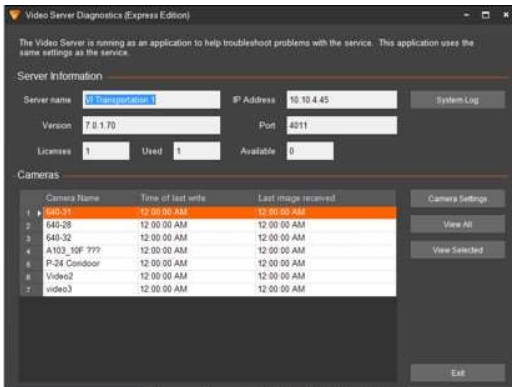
Video Server Diagnostics (Express Edition)

The Video Server is running as an application to help troubleshoot problems with the service. This application uses the same settings as the service.

Server Information

Server name VI Transportation 1
IP Address 10.10.4.45
System Log
Version 7.0.1.70
Port 4011
Licenses 1
Used 1
Available 0

Cameras

| | Camera Name | Time of last write | Last image received |
|---|---|---|---|
| 1 | 640-31 | 12:00:00 AM | 12:00:00 AM |
| 2 | 640-28 | 12:00:00 AM | 12:00:00 AM |
| 3 | 640-32 | 12:00:00 AM | 12:00:00 AM |
| 4 | A103_10F ??? | 12:00:00 AM | 12:00:00 AM |
| 5 | P-24 Condoor | 12:00:00 AM | 12:00:00 AM |
| 6 | Video2 | 12:00:00 AM | 12:00:00 AM |
| 7 | video3 | 12:00:00 AM | 12:00:00 AM |

Camera Settings
View All
View Selected
Exit